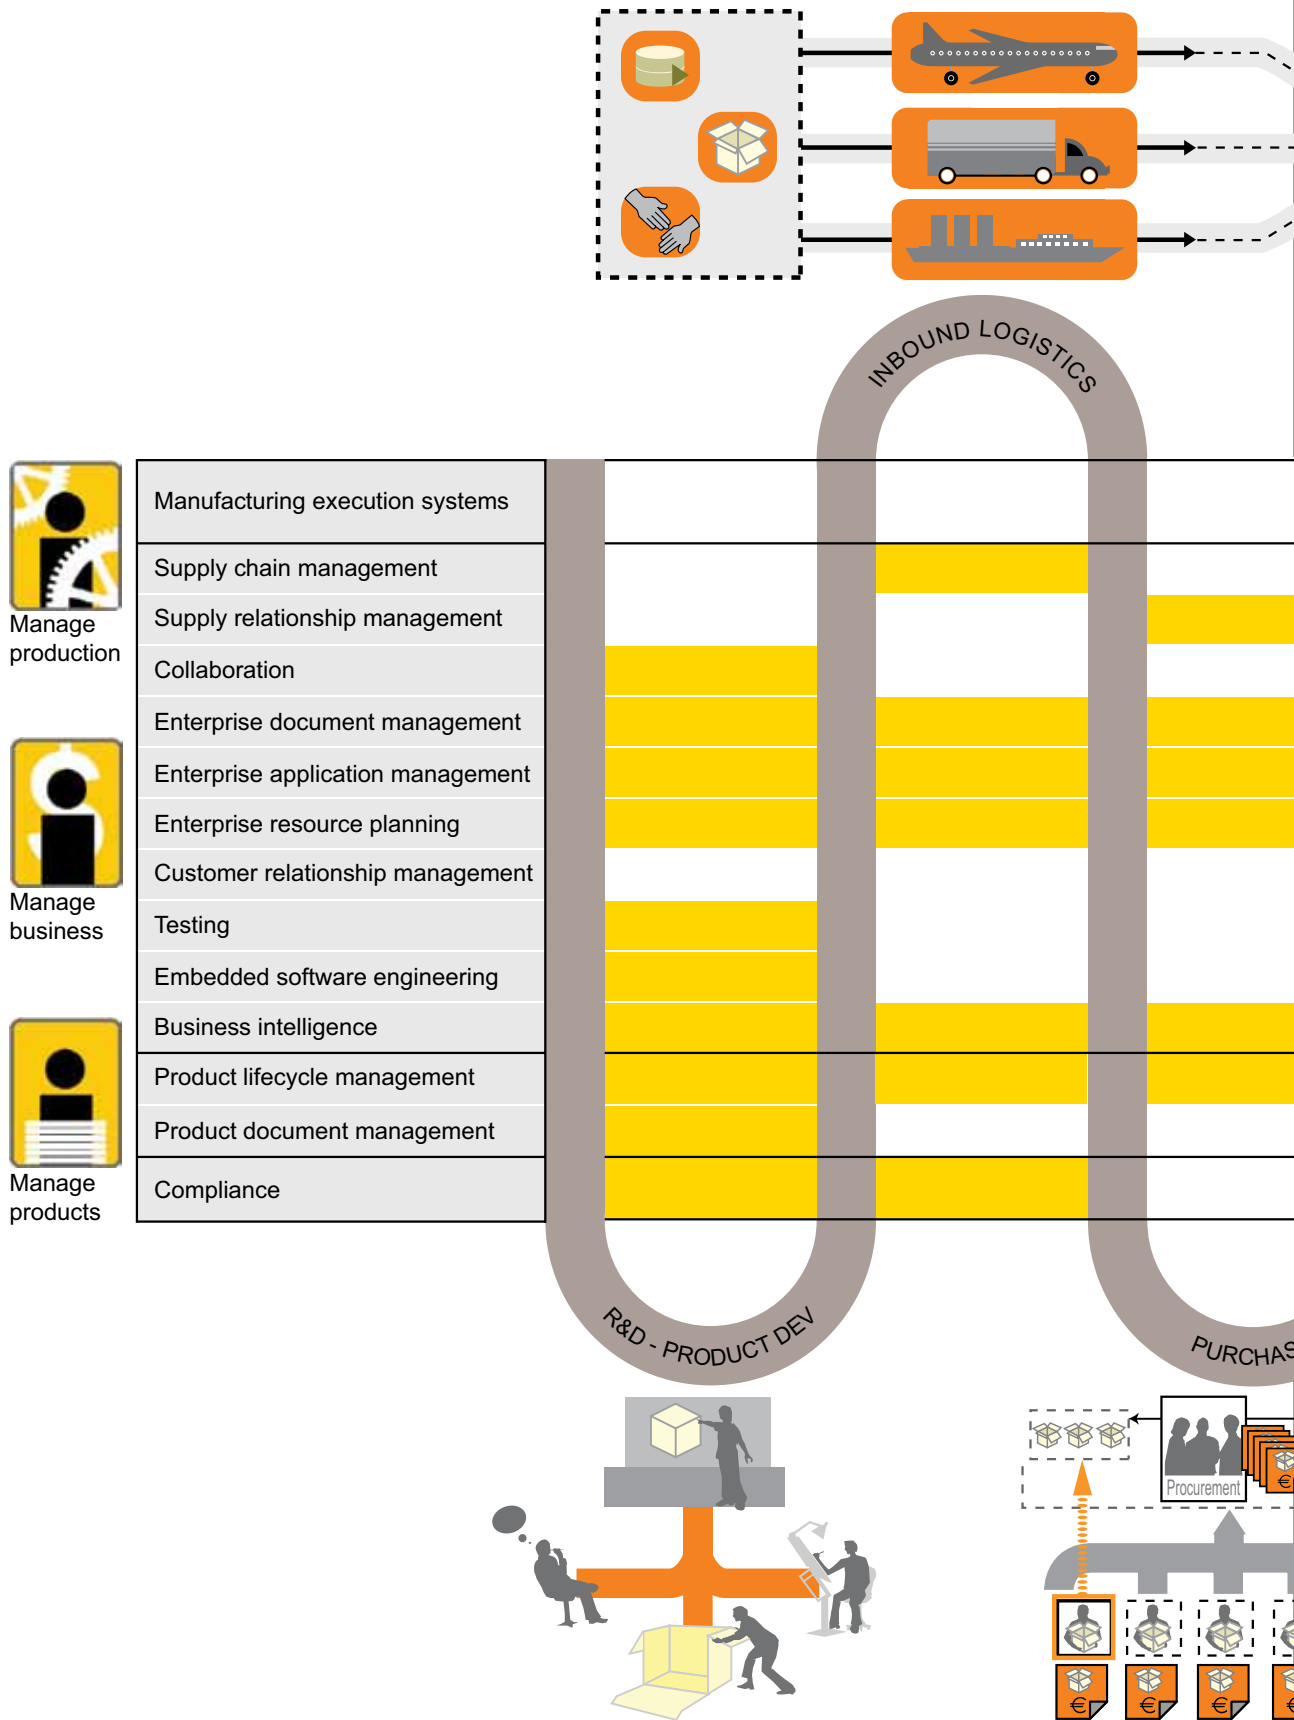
INBOUND LOGISTICS

Manage production

Manage business

Manage products

Manufacturing execution systems

Supply chain management

Supply relationship management

Collaboration

Enterprise document management

Enterprise application management

Enterprise resource planning

Customer relationship management

Testing

Embedded software engineering

Business intelligence

Product lifecycle management

Product document management

Compliance

R&D - PRODUCT DEV

PURCHAS

Procurement